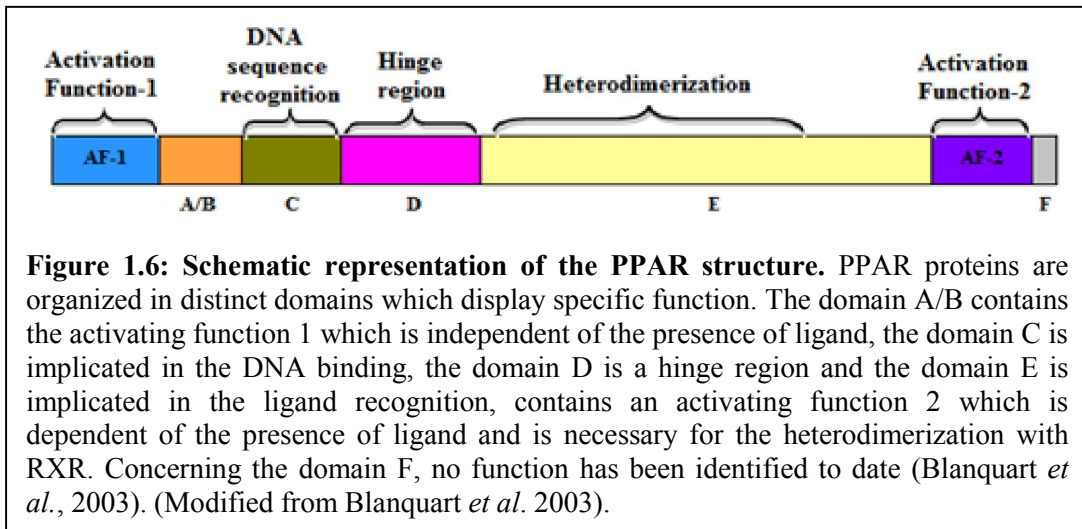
Activation Function-1

DNA sequence recognition

Hinge region

Heterodimerization

Activation Function-2

AF-1

AF-2

A/B

C

D

E

F

**Figure 1.6: Schematic representation of the PPAR structure.** PPAR proteins are organized in distinct domains which display specific function. The domain A/B contains the activating function 1 which is independent of the presence of ligand, the domain C is implicated in the DNA binding, the domain D is a hinge region and the domain E is implicated in the ligand recognition, contains an activating function 2 which is dependent of the presence of ligand and is necessary for the heterodimerization with RXR. Concerning the domain F, no function has been identified to date (Blanquart *et al.*, 2003). (Modified from Blanquart *et al*. 2003).